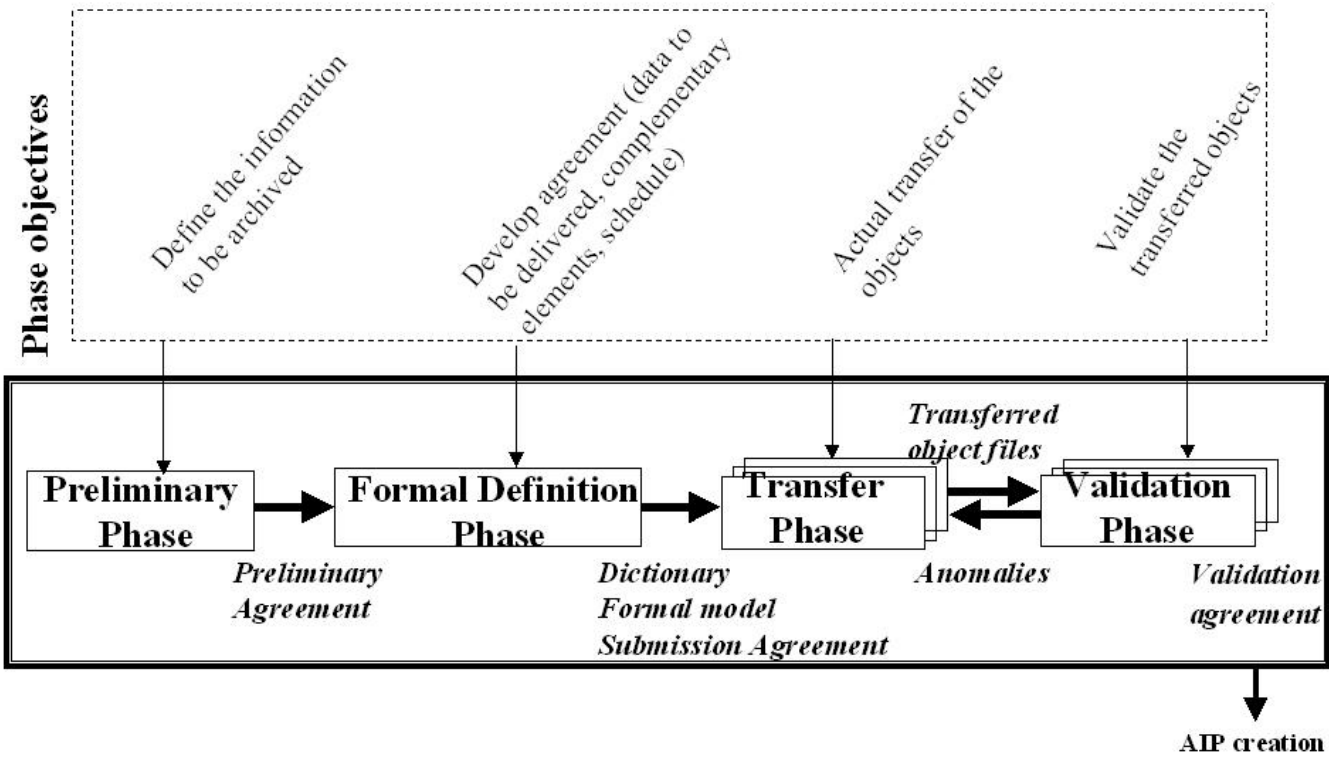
Phase objectives

Define the information to be archived

Develop agreement (data to be delivered, complementary elements, schedule)

Actual transfer of the objects

Validate the transferred objects

Preliminary Phase

Preliminary Agreement

Formal Definition Phase

Dictionary
Formal model
Submission Agreement

Transfer Phase

Transferred object files

Anomalies

Validation Phase

Validation agreement

AIP creation